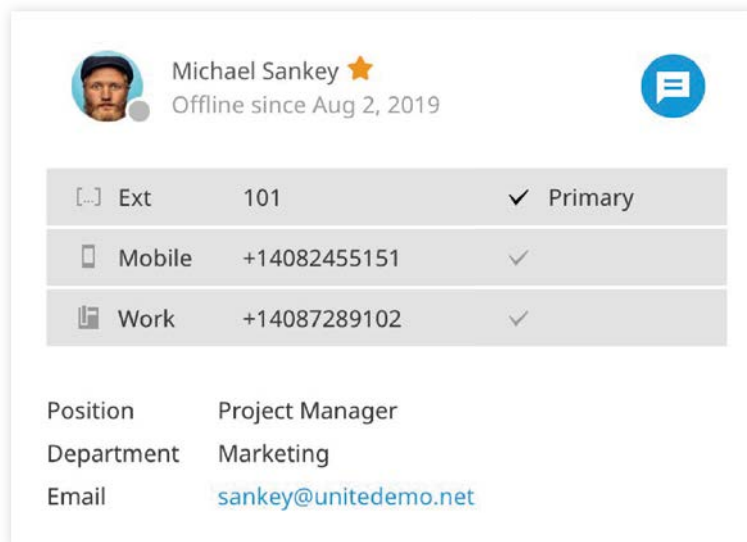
Michael Sankey
Offline since Aug 2, 2019

| | | |
|---|---|---|
| [...] Ext | 101 | ✓ Primary |
| Mobile | +14082455151 | ✓ |
| Work | +14087289102 | ✓ |

Position Project Manager
Department Marketing
Email sankey@unitedemo.net